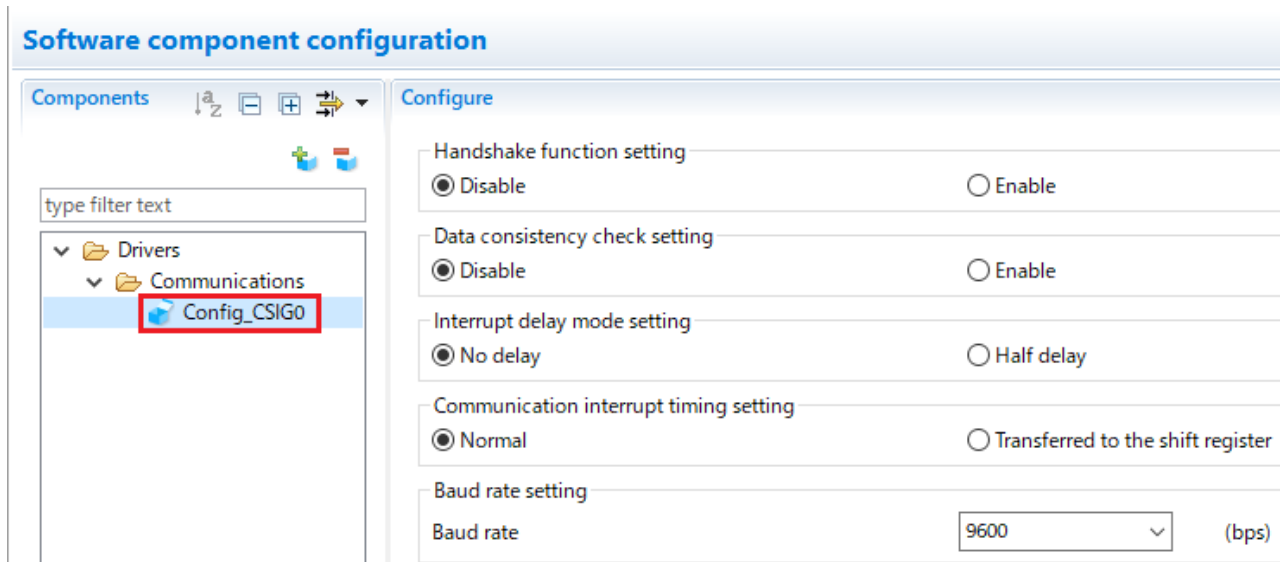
Software component configuration

Components

type filter text

Drivers
Communications
Config_CSIG0

Configure

Handshake function setting
Disable
Enable

Data consistency check setting
Disable
Enable

Interrupt delay mode setting
No delay
Half delay

Communication interrupt timing setting
Normal
Transferred to the shift register

Baud rate setting
Baud rate
9600
(bps)